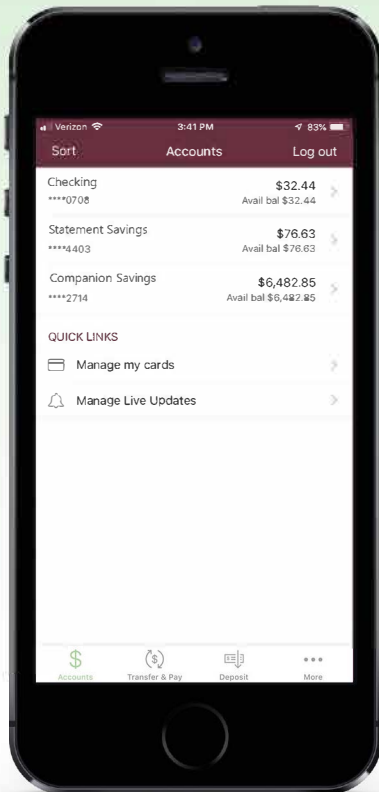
Verizon 3:41 PM 83%
Sort Accounts Log out

Checking
****0708
$32.44
Avail bal $32.44

Statement Savings
****4403
$76.63
Avail bal $76.63

Companion Savings
****2714
$6,482.85
Avail bal $6,482.85

QUICK LINKS

Manage my cards

Manage Live Updates

Accounts Transfer & Pay Deposit More